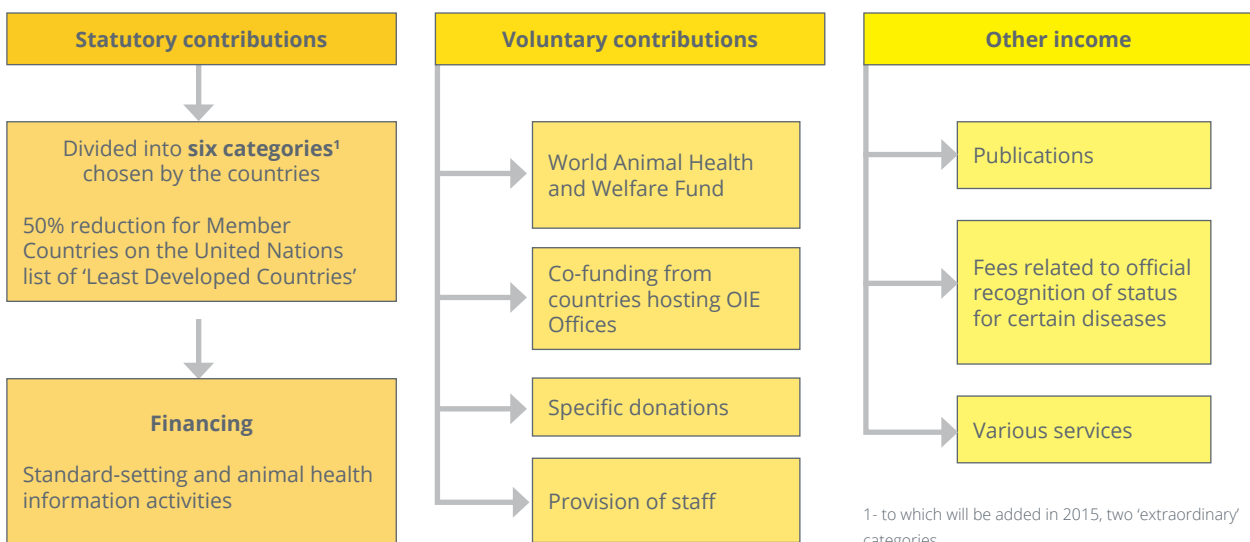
Statutory contributions

Divided into **six categories**$^1$ chosen by the countries

50% reduction for Member Countries on the United Nations list of 'Least Developed Countries'

**Financing**

Standard-setting and animal health information activities

Voluntary contributions

World Animal Health and Welfare Fund

Co-funding from countries hosting OIE Offices

Specific donations

Provision of staff

Other income

Publications

Fees related to official recognition of status for certain diseases

Various services

1- to which will be added in 2015, two 'extraordinary' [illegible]